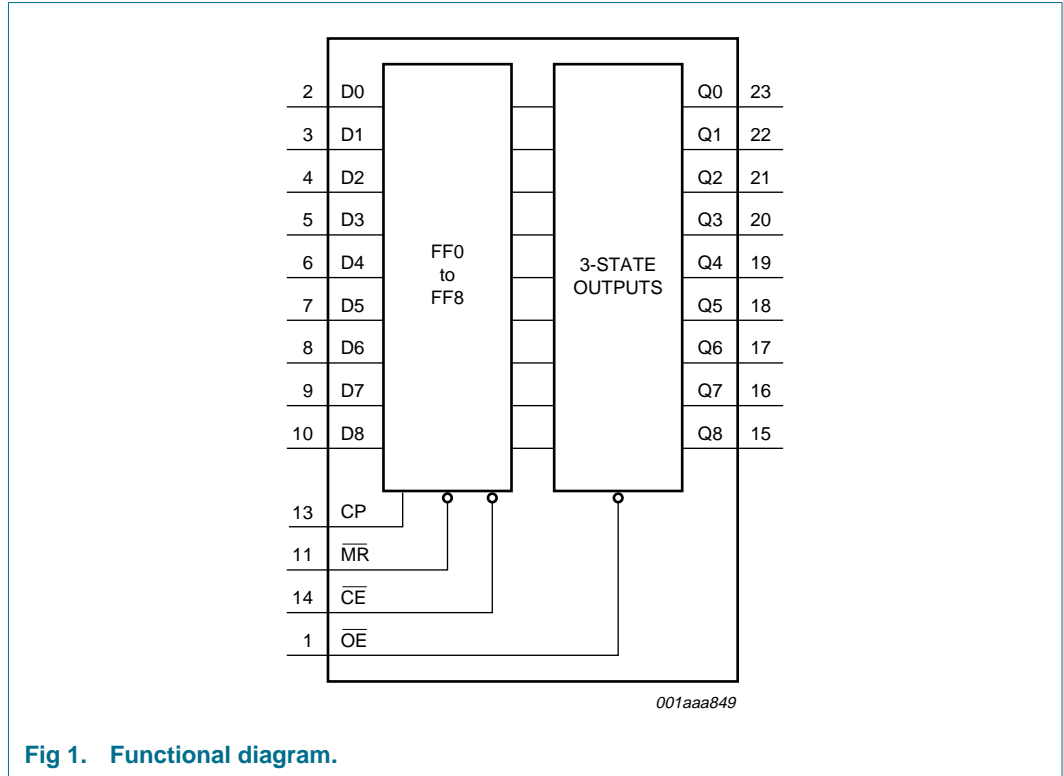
2 D0
3 D1
4 D2
5 D3
6 D4
7 D5
8 D6
9 D7
10 D8

FF0 to FF8

3-STATE OUTPUTS

Q0 23
Q1 22
Q2 21
Q3 20
Q4 19
Q5 18
Q6 17
Q7 16
Q8 15

13 CP
11 $\overline{MR}$
14 $\overline{CE}$
1 $\overline{OE}$

001aaa849

Fig 1. Functional diagram.